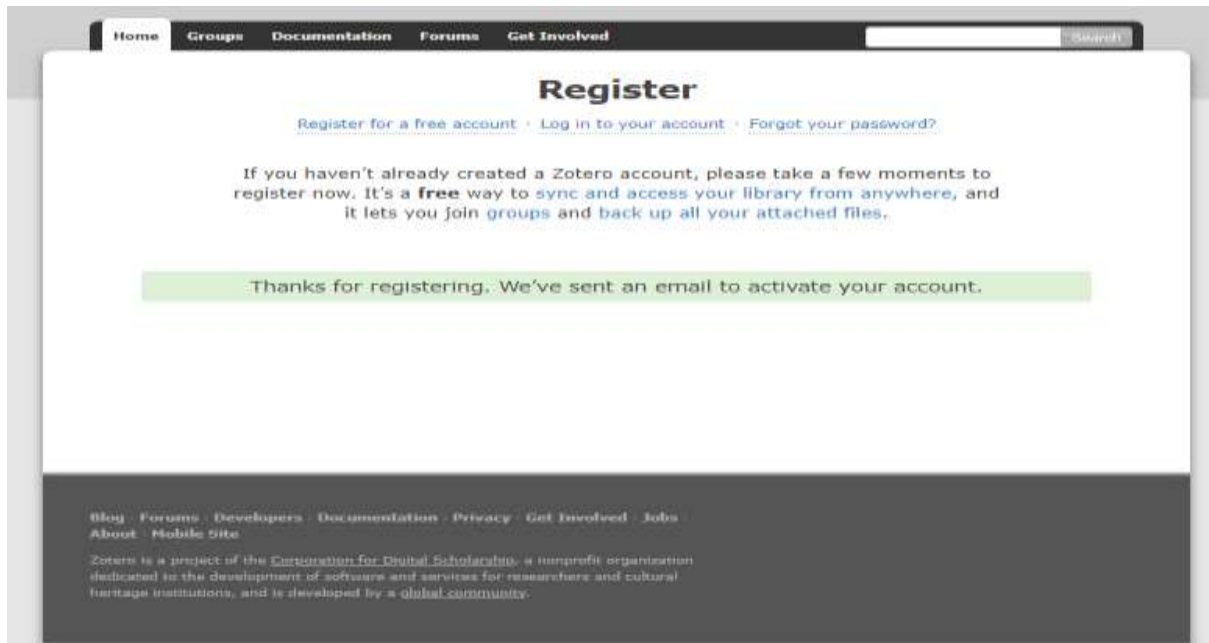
Home Groups Documentation Forums Get Involved

Search

Register

Register for a free account · Log in to your account · Forgot your password?

If you haven't already created a Zotero account, please take a few moments to register now. It's a **free** way to sync and access your library from anywhere, and it lets you join groups and back up all your attached files.

Thanks for registering. We've sent an email to activate your account.

Blog · Forums · Developers · Documentation · Privacy · Get Involved · Jobs · About · Mobile Site

Zotero is a project of the Corporation for Digital Scholarship, a nonprofit organization dedicated to the development of software and services for researchers and cultural heritage institutions, and is developed by a global community.